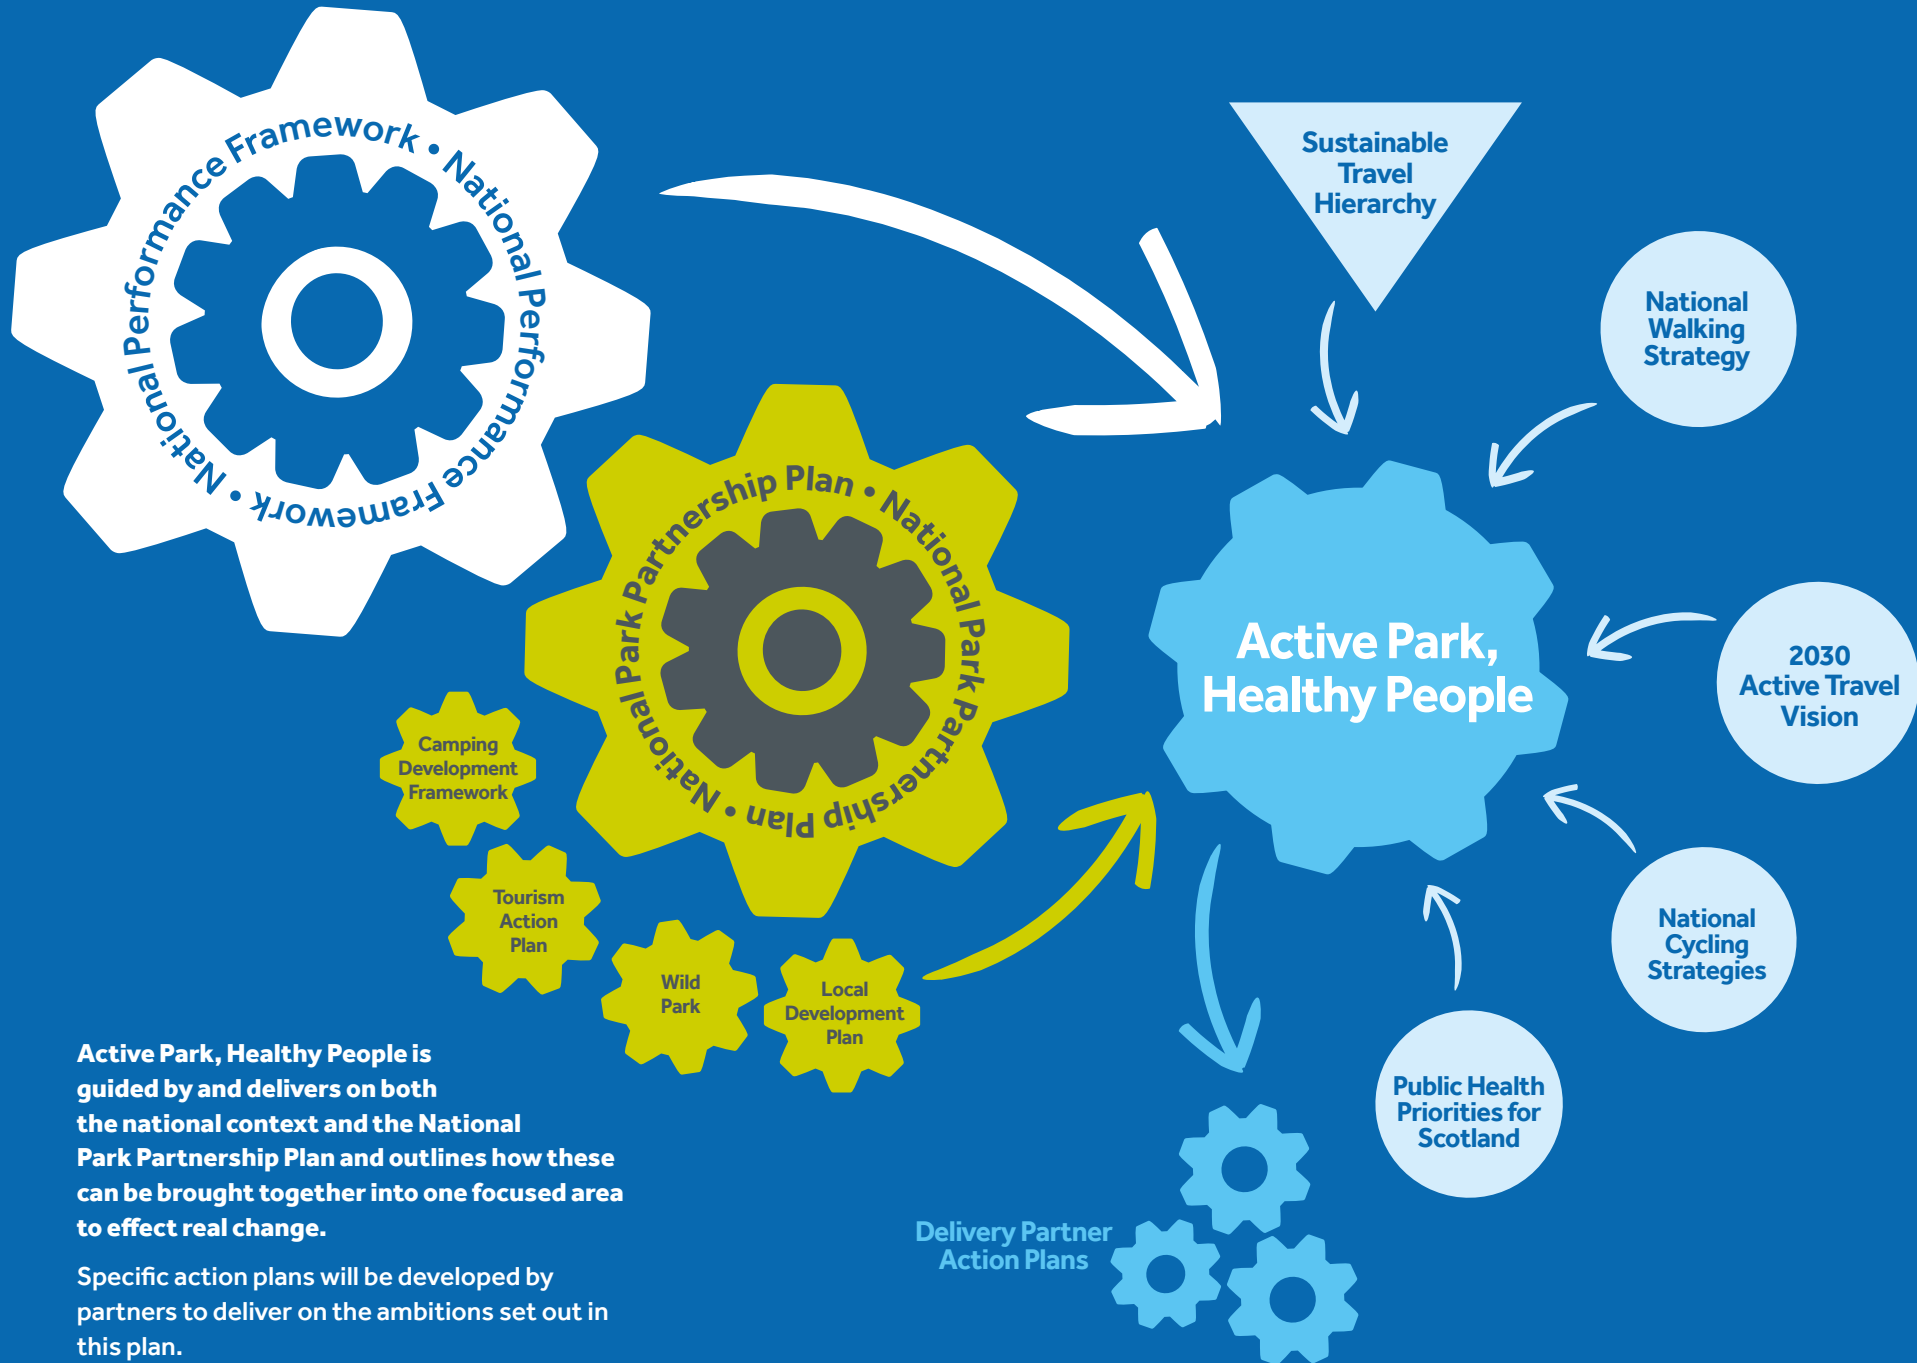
National Performance Framework • National Performance Framework •

National Park Partnership Plan • National Park Partnership Plan •

Camping Development Framework

Tourism Action Plan

Wild Park

Local Development Plan

Sustainable Travel Hierarchy

National Walking Strategy

Active Park, Healthy People

2030 Active Travel Vision

National Cycling Strategies

Public Health Priorities for Scotland

Delivery Partner Action Plans

Active Park, Healthy People is guided by and delivers on both the national context and the National Park Partnership Plan and outlines how these can be brought together into one focused area to effect real change.

Specific action plans will be developed by partners to deliver on the ambitions set out in this plan.